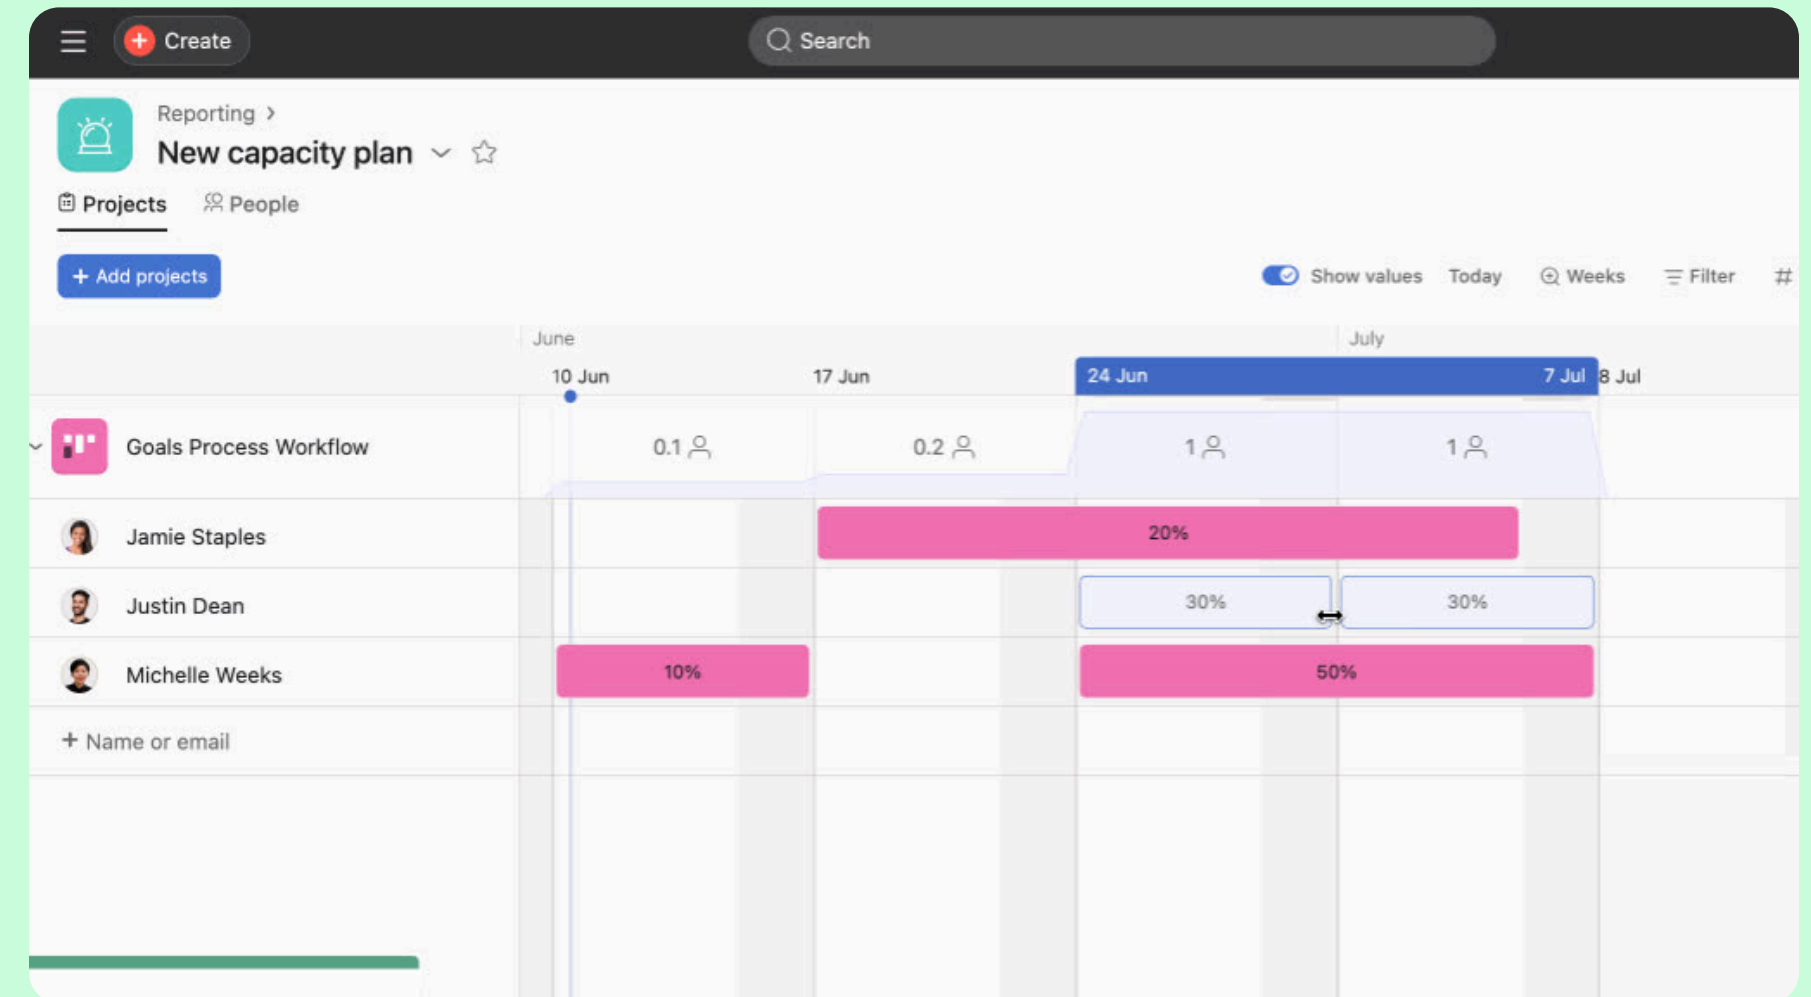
Create

Search

Reporting >

New capacity plan

Projects People

+ Add projects

Show values Today Weeks Filter #

June July

10 Jun 17 Jun 24 Jun 7 Jul 8 Jul

Goals Process Workflow 0.1 0.2 1 1

Jamie Staples 20%

Justin Dean 30% 30%

Michelle Weeks 10% 50%

+ Name or email